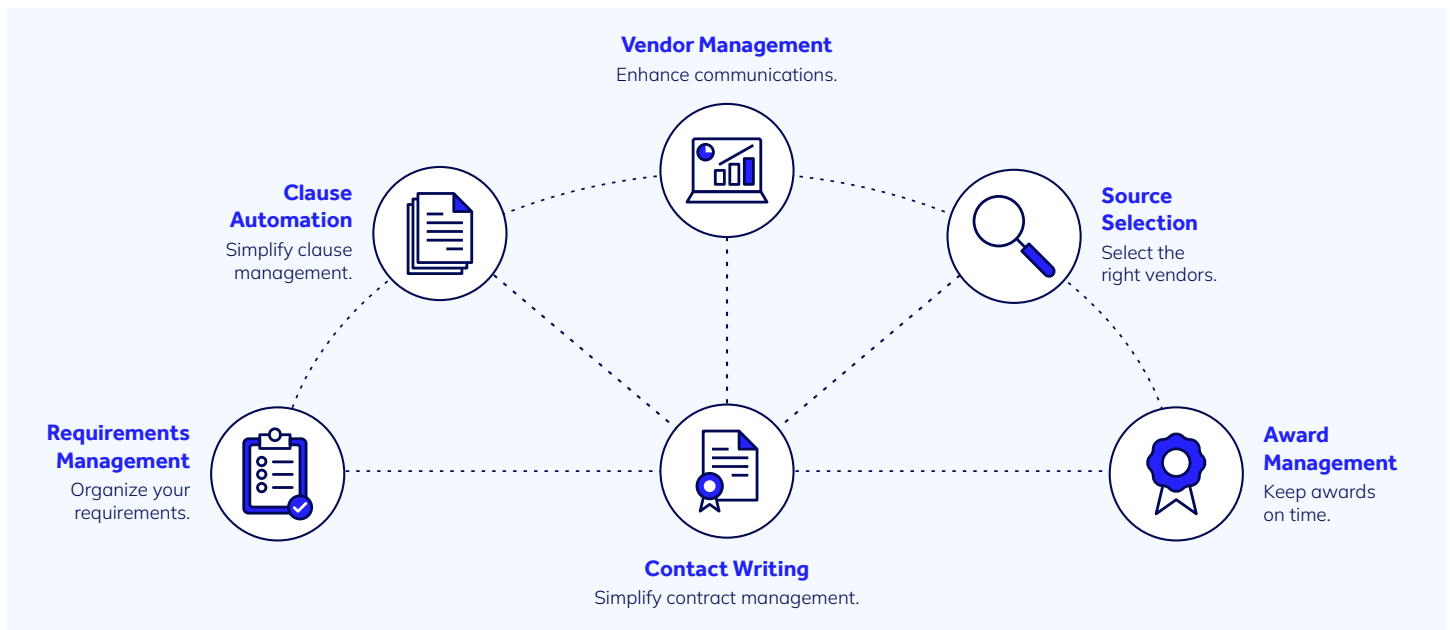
Vendor Management
Enhance communications.

Clause Automation
Simplify clause management.

Source Selection
Select the right vendors.

Requirements Management
Organize your requirements.

Award Management
Keep awards on time.

Contact Writing
Simplify contract management.